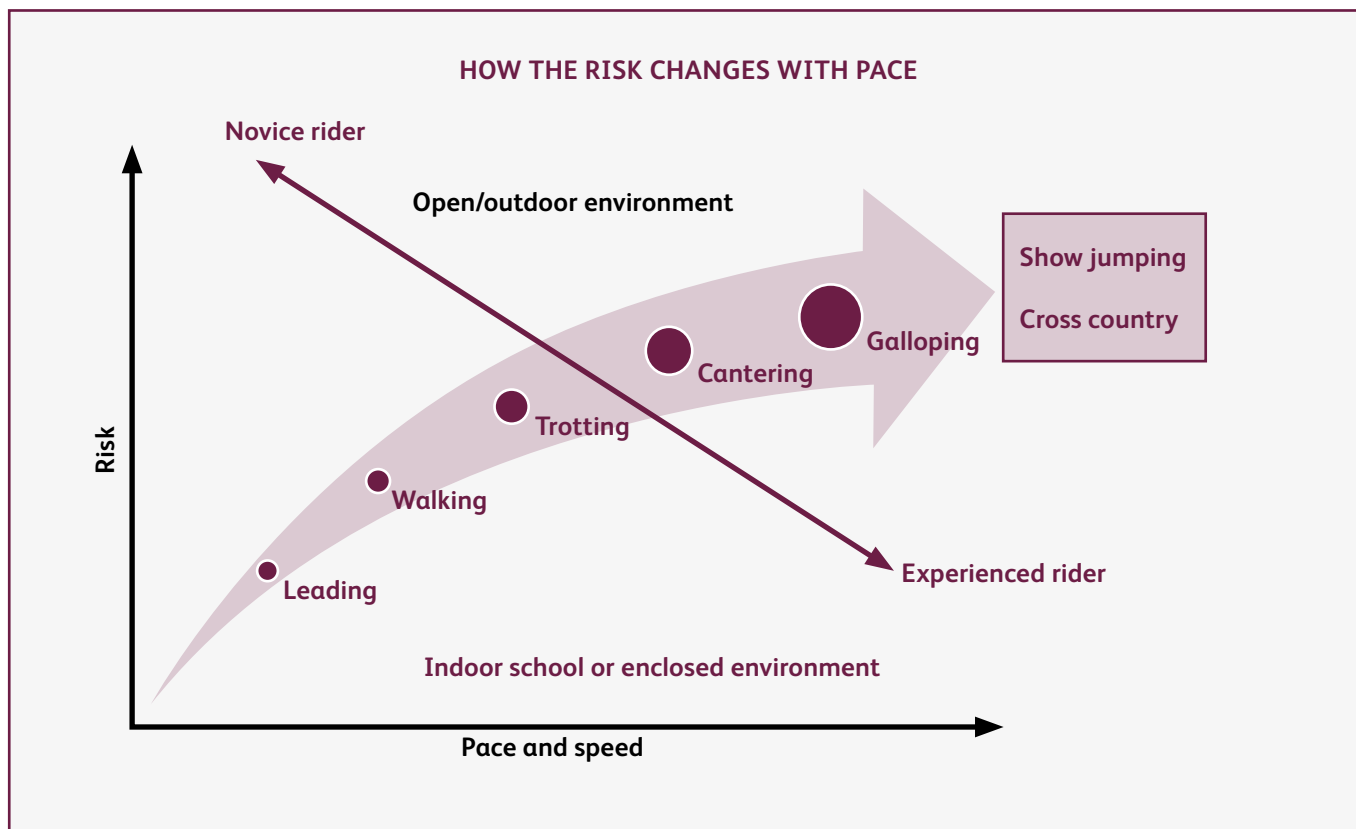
HOW THE RISK CHANGES WITH PACE

Novice rider

Open/outdoor environment

Show jumping

Cross country

Galloping

Cantering

Trotting

Walking

Leading

Risk

Experienced rider

Indoor school or enclosed environment

Pace and speed